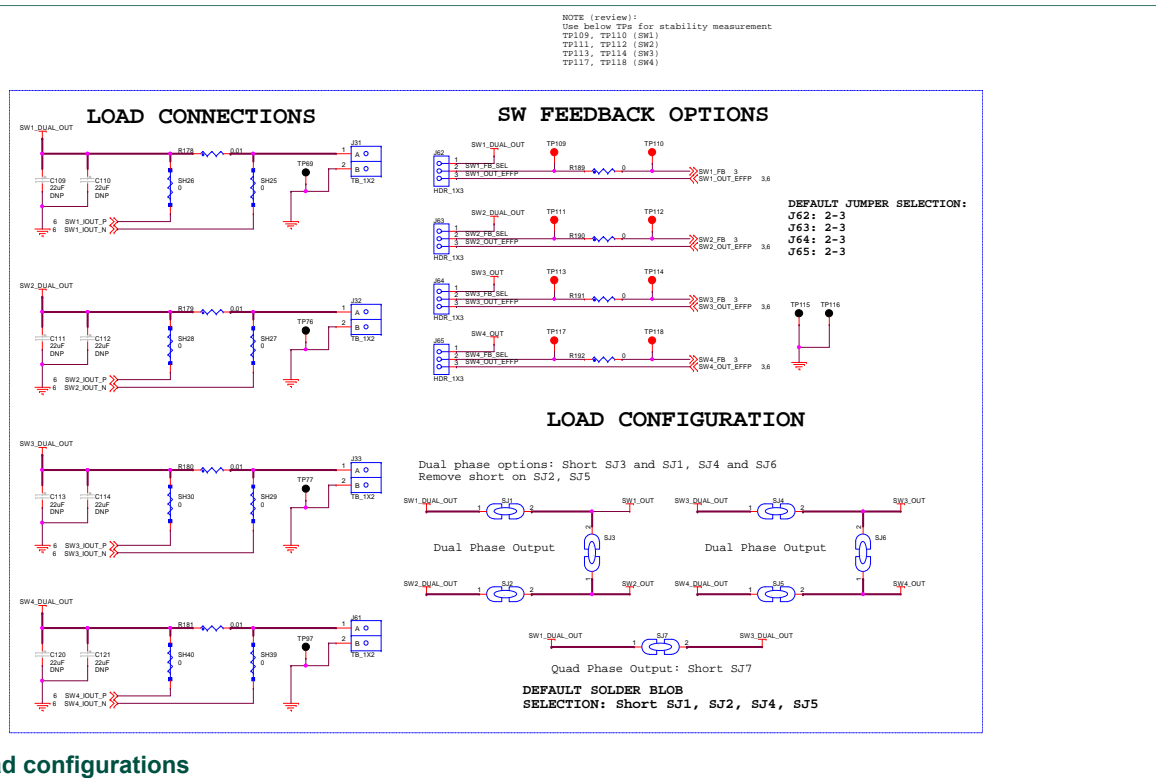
NOTE (review):
Use below TPs for stability measurement
TP109, TP110 (SW1)
TP111, TP112 (SW2)
TP113, TP114 (SW3)
TP117, TP118 (SW4)

LOAD CONNECTIONS

SW1_DUAL_OUT
R178 0.01
J31
1 A
2 B
TB_1X2
TP69
C109 22uF DNP
C110 22uF DNP
SH26 0
SH25 0
6 SW1_IOUT_P
6 SW1_IOUT_N

SW2_DUAL_OUT
R179 0.01
J32
1 A
2 B
TB_1X2
TP76
C111 22uF DNP
C112 22uF DNP
SH28 0
SH27 0
6 SW2_IOUT_P
6 SW2_IOUT_N

SW3_DUAL_OUT
R180 0.01
J33
1 A
2 B
TB_1X2
TP77
C113 22uF DNP
C114 22uF DNP
SH30 0
SH29 0
6 SW3_IOUT_P
6 SW3_IOUT_N

SW4_DUAL_OUT
R181 0.01
J61
1 A
2 B
TB_1X2
TP97
C120 22uF DNP
C121 22uF DNP
SH40 0
SH39 0
6 SW4_IOUT_P
6 SW4_IOUT_N

SW FEEDBACK OPTIONS

J62
SW1_DUAL_OUT
TP109
TP110
1
2 SW1_FB_SEL
3 SW1_OUT_EFFP
R189 0
SW1_FB 3
SW1_OUT_EFFP 3,6
HDR_1X3

J63
SW2_DUAL_OUT
TP111
TP112
1
2 SW2_FB_SEL
3 SW2_OUT_EFFP
R190 0
SW2_FB 3
SW2_OUT_EFFP 3,6
HDR_1X3

J64
SW3_OUT
TP113
TP114
1
2 SW3_FB_SEL
3 SW3_OUT_EFFP
R191 0
SW3_FB 3
SW3_OUT_EFFP 3,6
HDR_1X3

J65
SW4_OUT
TP117
TP118
1
2 SW4_FB_SEL
3 SW4_OUT_EFFP
R192 0
SW4_FB 3
SW4_OUT_EFFP 3,6
HDR_1X3

DEFAULT JUMPER SELECTION:
J62: 2-3
J63: 2-3
J64: 2-3
J65: 2-3

TP115 TP116

LOAD CONFIGURATION

Dual phase options: Short SJ3 and SJ1, SJ4 and SJ6
Remove short on SJ2, SJ5

SW1_DUAL_OUT 1 SJ1 2 SW1_OUT
SJ3
Dual Phase Output
SW2_DUAL_OUT 1 SJ2 2 SW2_OUT

SW3_DUAL_OUT 1 SJ4 2 SW3_OUT
SJ6
Dual Phase Output
SW4_DUAL_OUT 1 SJ5 2 SW4_OUT

SW1_DUAL_OUT 1 SJ7 2 SW3_DUAL_OUT
Quad Phase Output: Short SJ7

DEFAULT SOLDER BLOB
SELECTION: Short SJ1, SJ2, SJ4, SJ5

d configurations